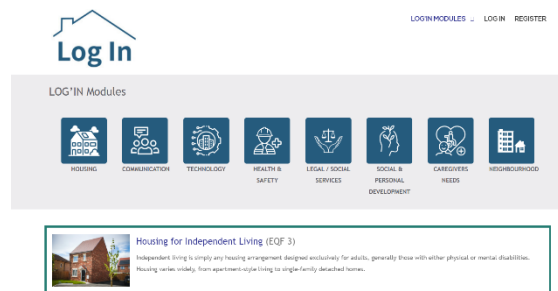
Log In

LOG'IN MODULES LOG IN REGISTER

LOG'IN Modules

HOUSING

COMMUNICATION

TECHNOLOGY

HEALTH & SAFETY

LEGAL / SOCIAL SERVICES

SOCIAL & PERSONAL DEVELOPMENT

CAREGIVERS NEEDS

NEIGHBOURHOOD

Housing for Independent Living (EQF 3)

Independent living is simply any housing arrangement designed exclusively for adults, generally those with either physical or mental disabilities. Housing varies widely, from apartment-style living to single-family detached homes.